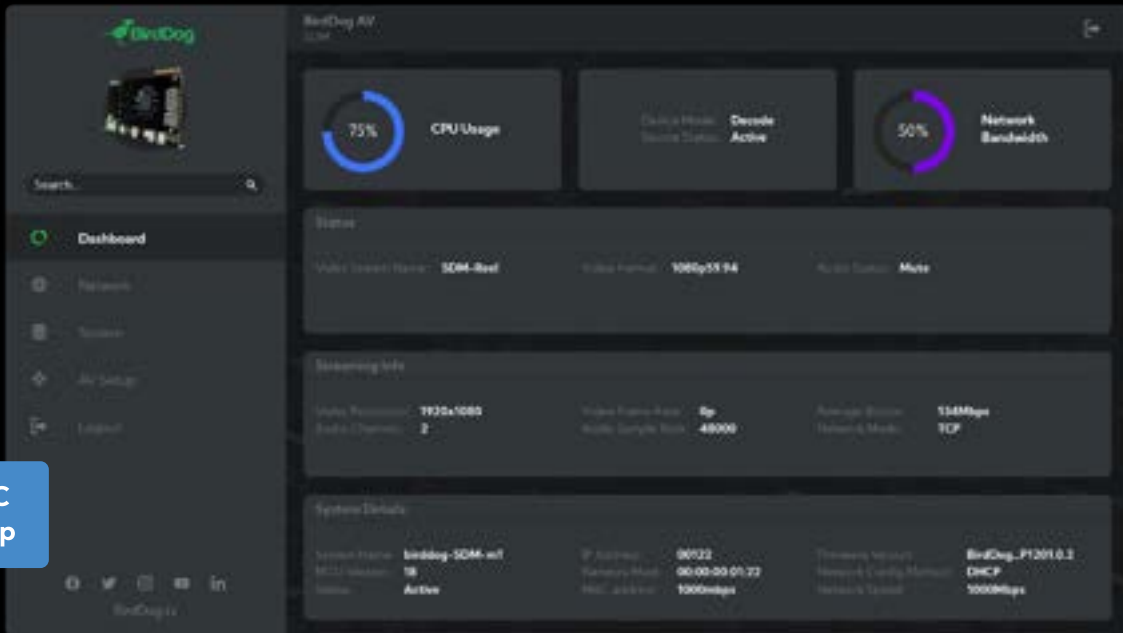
BirdDog

Search...

Dashboard

Network

System

AV Setup

Logout

C
p

BirdDog.tv

BirdDog AV
SDM

75%
CPU Usage

Device Mode: Decode
Source Status: Active

50%
Network Bandwidth

Status

Video Screen Name: SDM-Reel
Video Format: 1080p59.94
Audio Status: Mute

Streaming Info

Video Resolution: 1920x1080
Audio Channels: 2
Video Frame Rate: 0p
Audio Sample Rate: 48000
Average Bitrate: 134Mbps
Network Mode: TCP

System Details

System Name: birddog-SDM-m1
MCU Version: 18
Status: Active
IP Address: 00122
Network Mask: 00:00:00:01:22
MAC address: 1000mbps
Firmware Version: BirdDog_P1201.0.2
Network Config Method: DHCP
Network Speed: 1000Mbps